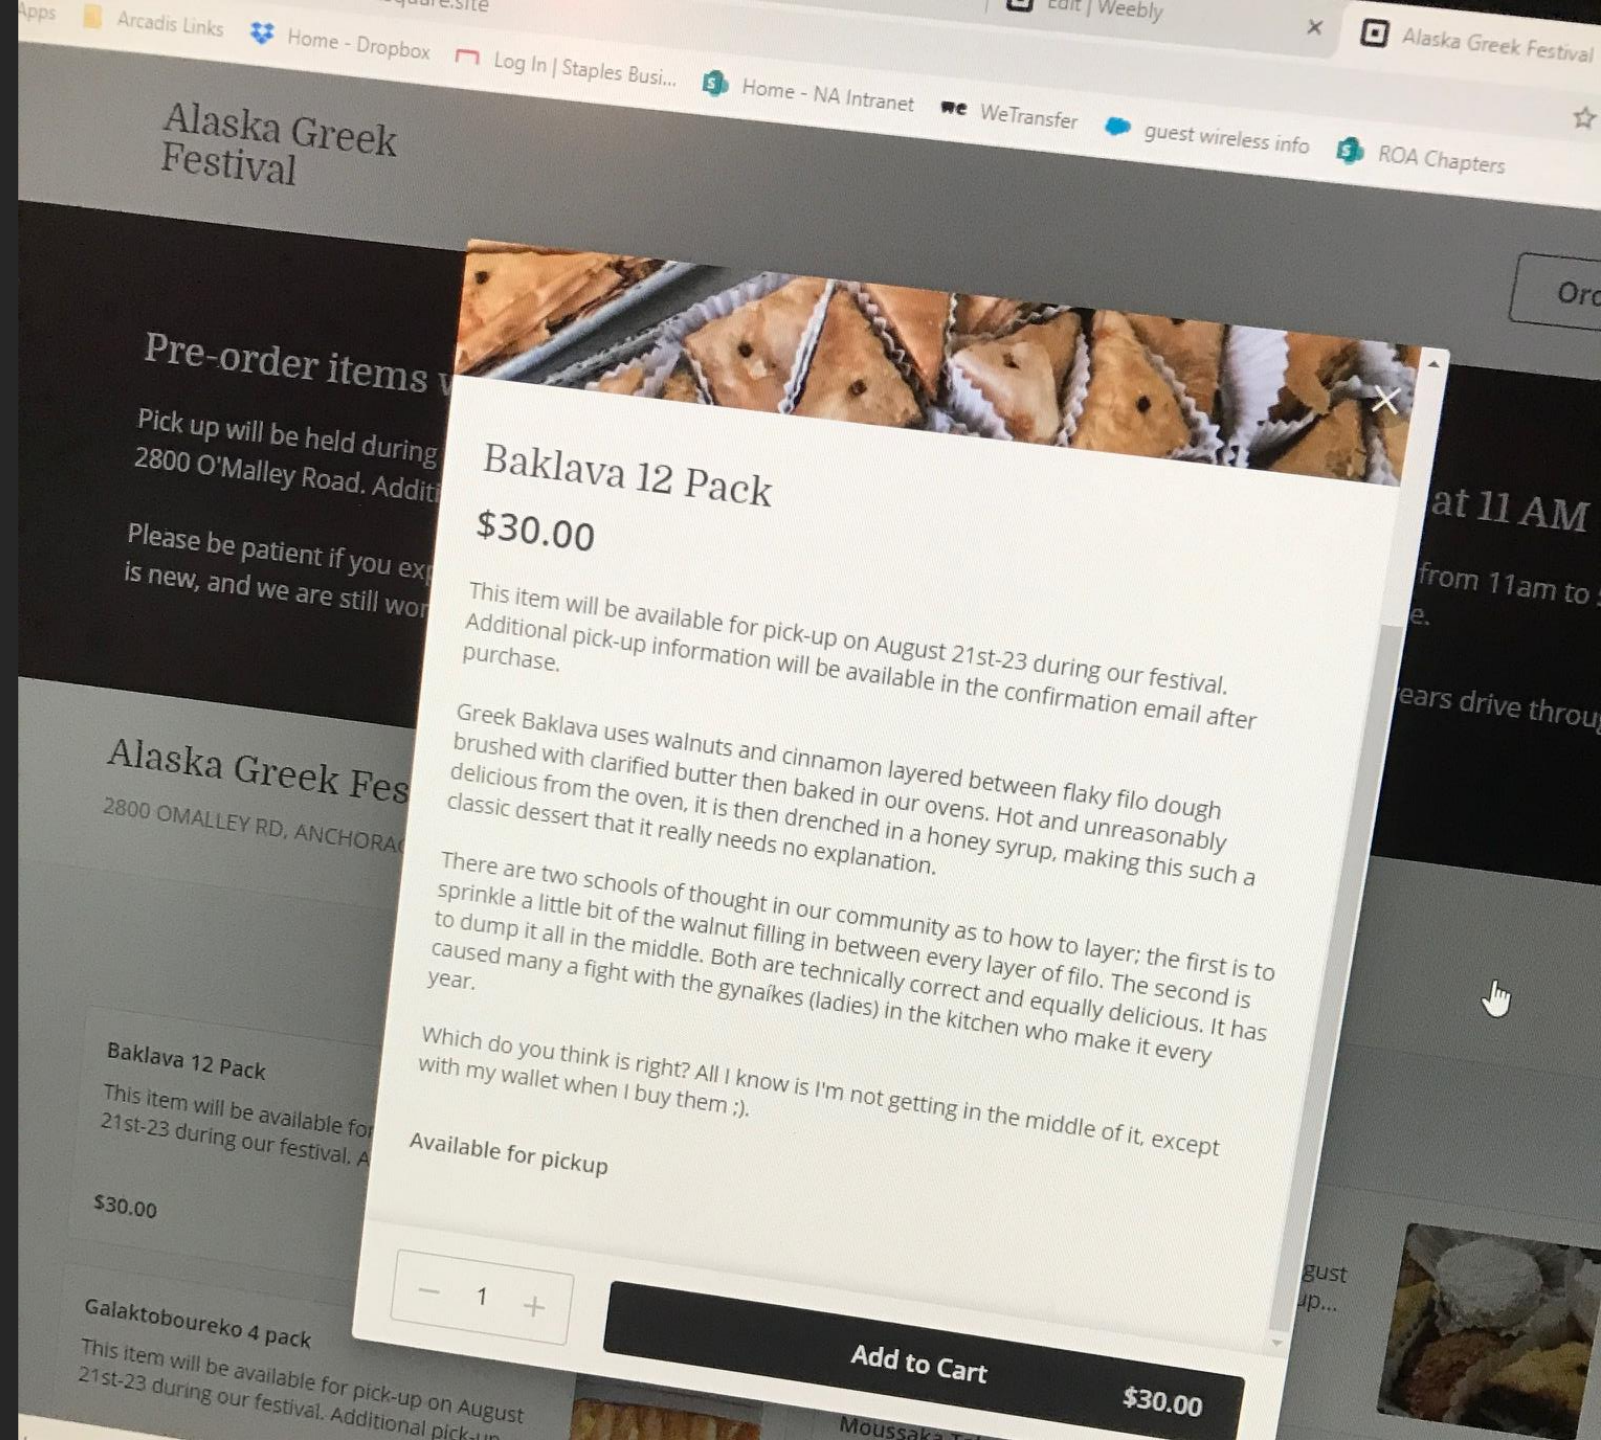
Apps Arcadis Links Home - Dropbox Log In | Staples Busi... Home - NA Intranet WeTransfer guest wireless info ROA Chapters

Edit | Weebly

Alaska Greek Festival

Alaska Greek Festival

Pre-order items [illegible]

Pick up will be held during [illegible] 2800 O'Malley Road. Additi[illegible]

Please be patient if you ex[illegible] is new, and we are still wor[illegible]

Alaska Greek Fes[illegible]

2800 OMALLEY RD, ANCHORA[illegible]

Baklava 12 Pack

This item will be available fo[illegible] 21st-23 during our festival. A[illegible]

$30.00

Galaktoboureko 4 pack

This item will be available for pick-up on August 21st-23 during our festival. Additional pick-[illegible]

Or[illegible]

at 11 AM

from 11am to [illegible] e.

ears drive throu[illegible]

gust up...

Moussaka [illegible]

Baklava 12 Pack

$30.00

This item will be available for pick-up on August 21st-23 during our festival. Additional pick-up information will be available in the confirmation email after purchase.

Greek Baklava uses walnuts and cinnamon layered between flaky filo dough brushed with clarified butter then baked in our ovens. Hot and unreasonably delicious from the oven, it is then drenched in a honey syrup, making this such a classic dessert that it really needs no explanation.

There are two schools of thought in our community as to how to layer; the first is to sprinkle a little bit of the walnut filling in between every layer of filo. The second is to dump it all in the middle. Both are technically correct and equally delicious. It has caused many a fight with the gynaikes (ladies) in the kitchen who make it every year.

Which do you think is right? All I know is I'm not getting in the middle of it, except with my wallet when I buy them ;).

Available for pickup

− 1 +

Add to Cart $30.00